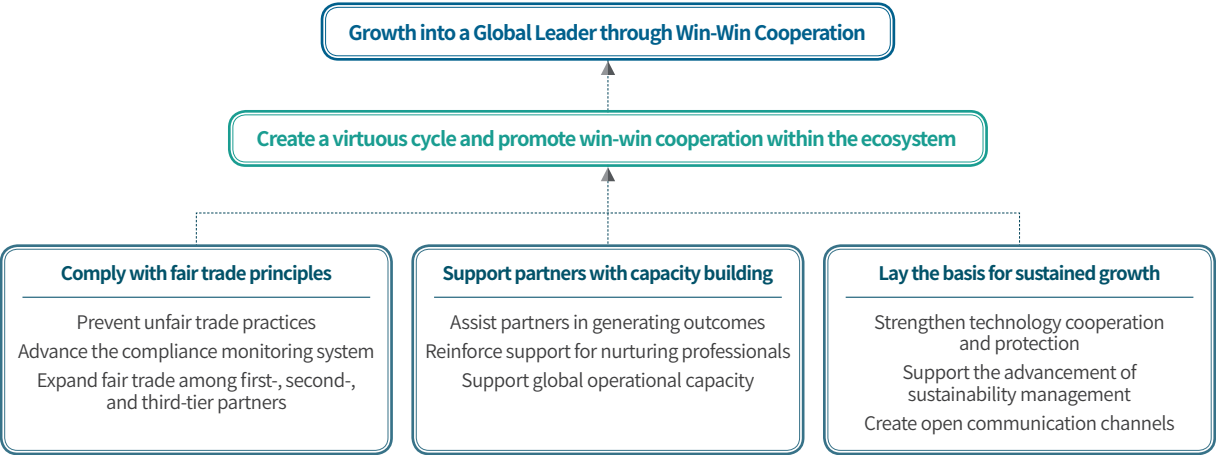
Growth into a Global Leader through Win-Win Cooperation

Create a virtuous cycle and promote win-win cooperation within the ecosystem

Comply with fair trade principles

Prevent unfair trade practices
Advance the compliance monitoring system
Expand fair trade among first-, second-, and third-tier partners

Support partners with capacity building

Assist partners in generating outcomes
Reinforce support for nurturing professionals
Support global operational capacity

Lay the basis for sustained growth

Strengthen technology cooperation and protection
Support the advancement of sustainability management
Create open communication channels